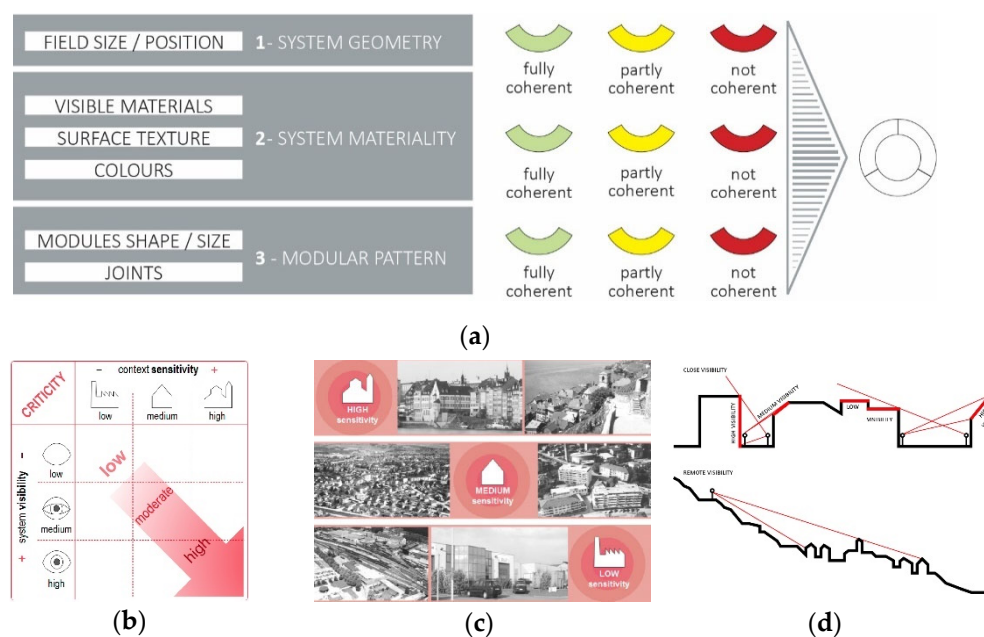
FIELD SIZE / POSITION
1- SYSTEM GEOMETRY
VISIBLE MATERIALS
SURFACE TEXTURE
COLOURS
2- SYSTEM MATERIALITY
MODULES SHAPE / SIZE
JOINTS
3 - MODULAR PATTERN

fully coherent
partly coherent
not coherent
fully coherent
partly coherent
not coherent
fully coherent
partly coherent
not coherent

(a)

CRITICITY
− context sensitivity +
low
medium
high
− system visibility +
low
medium
high
low
moderate
high

(b)

HIGH sensitivity
MEDIUM sensitivity
LOW sensitivity

(c)

CLOSE VISIBILITY
HIGH VISIBILITY
MEDIUM VISIBILITY
LOW
VISIBILITY
REMOTE VISIBILITY

(d)